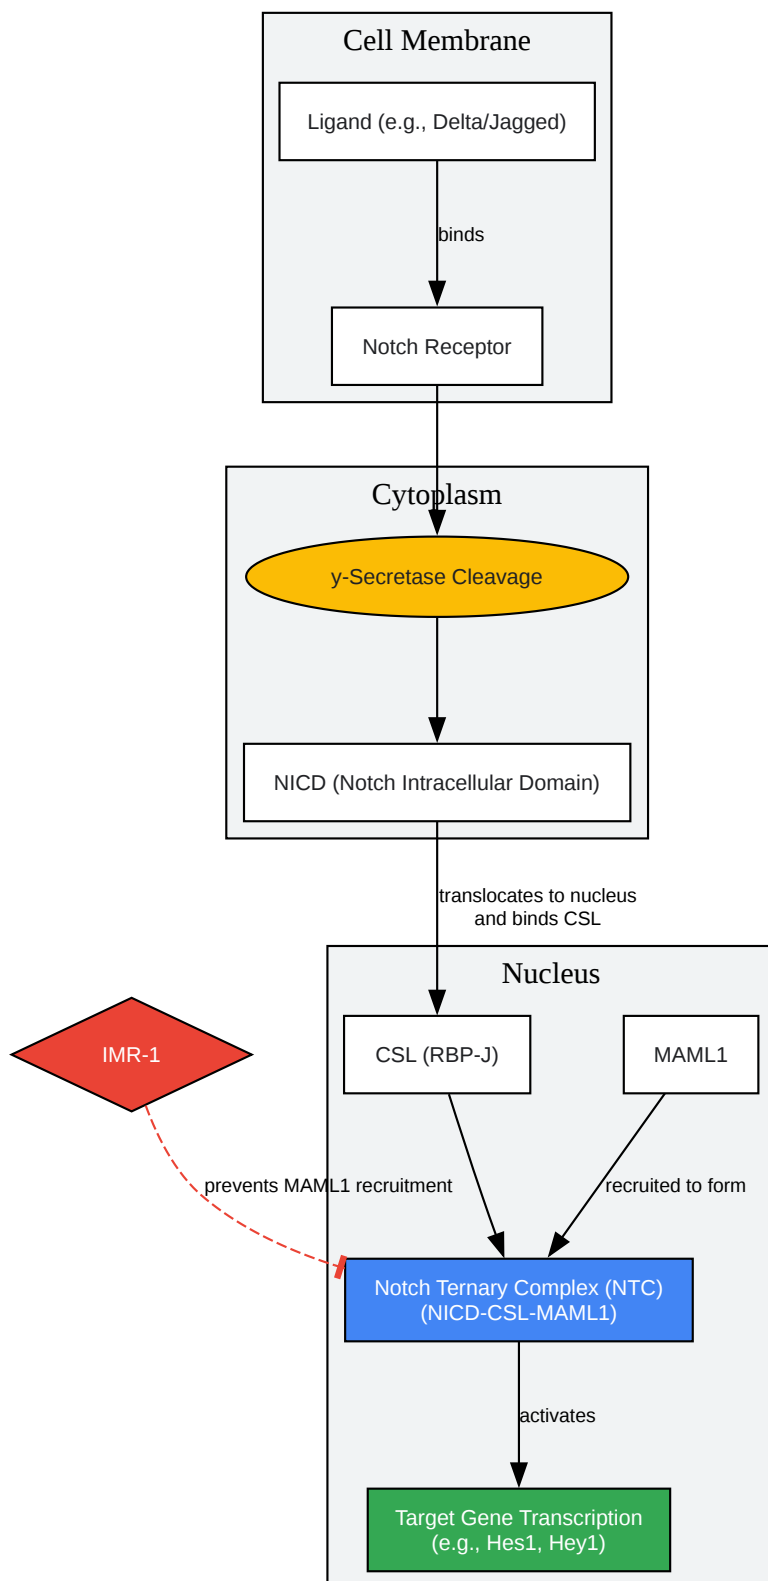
Cell Membrane

Ligand (e.g., Delta/Jagged)

binds

Notch Receptor

Cytoplasm

γ-Secretase Cleavage

NICD (Notch Intracellular Domain)

translocates to nucleus and binds CSL

Nucleus

IMR-1

CSL (RBP-J)

MAML1

prevents MAML1 recruitment

recruited to form

Notch Ternary Complex (NTC) (NICD-CSL-MAML1)

activates

Target Gene Transcription (e.g., Hes1, Hey1)